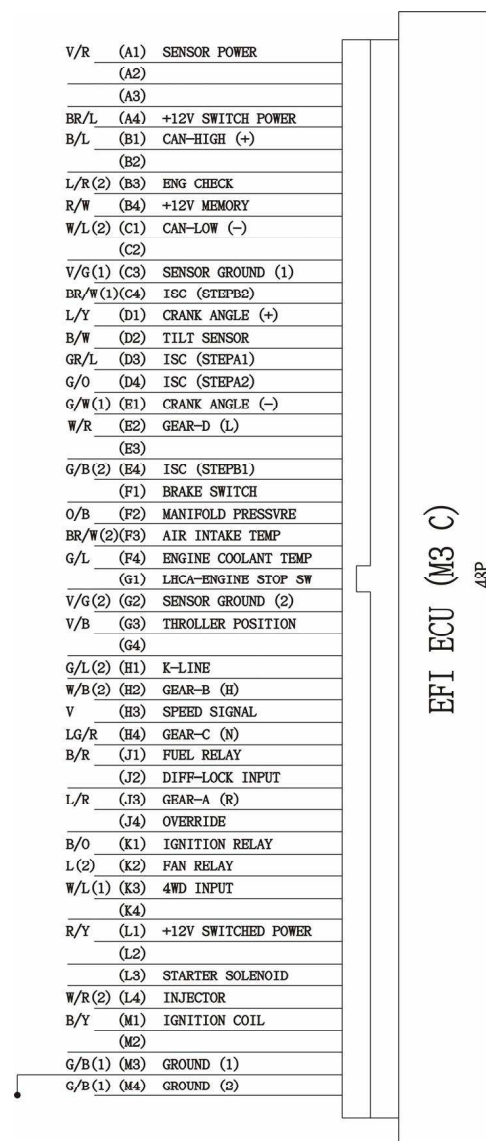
| | | |
|---|---|---|
| V/R | (A1) | SENSOR POWER |
| | (A2) | |
| | (A3) | |
| BR/L | (A4) | +12V SWITCH POWER |
| B/L | (B1) | CAN-HIGH (+) |
| | (B2) | |
| L/R(2) | (B3) | ENG CHECK |
| R/W | (B4) | +12V MEMORY |
| W/L(2) | (C1) | CAN-LOW (-) |
| | (C2) | |
| V/G(1) | (C3) | SENSOR GROUND (1) |
| BR/W(1) | (C4) | ISC (STEPB2) |
| L/Y | (D1) | CRANK ANGLE (+) |
| B/W | (D2) | TILT SENSOR |
| GR/L | (D3) | ISC (STEPA1) |
| G/O | (D4) | ISC (STEPA2) |
| G/W(1) | (E1) | CRANK ANGLE (-) |
| W/R | (E2) | GEAR-D (L) |
| | (E3) | |
| G/B(2) | (E4) | ISC (STEPB1) |
| | (F1) | BRAKE SWITCH |
| O/B | (F2) | MANIFOLD PRESSVRE |
| BR/W(2) | (F3) | AIR INTAKE TEMP |
| G/L | (F4) | ENGINE COOLANT TEMP |
| | (G1) | LHCA-ENGINE STOP SW |
| V/G(2) | (G2) | SENSOR GROUND (2) |
| V/B | (G3) | THROLLER POSITION |
| | (G4) | |
| G/L(2) | (H1) | K-LINE |
| W/B(2) | (H2) | GEAR-B (H) |
| V | (H3) | SPEED SIGNAL |
| LG/R | (H4) | GEAR-C (N) |
| B/R | (J1) | FUEL RELAY |
| | (J2) | DIFF-LOCK INPUT |
| L/R | (J3) | GEAR-A (R) |
| | (J4) | OVERRIDE |
| B/O | (K1) | IGNITION RELAY |
| L(2) | (K2) | FAN RELAY |
| W/L(1) | (K3) | 4WD INPUT |
| | (K4) | |
| R/Y | (L1) | +12V SWITCHED POWER |
| | (L2) | |
| | (L3) | STARTER SOLENOID |
| W/R(2) | (L4) | INJECTOR |
| B/Y | (M1) | IGNITION COIL |
| | (M2) | |
| G/B(1) | (M3) | GROUND (1) |
| G/B(1) | (M4) | GROUND (2) |

EFI ECU (M3 C)
48P